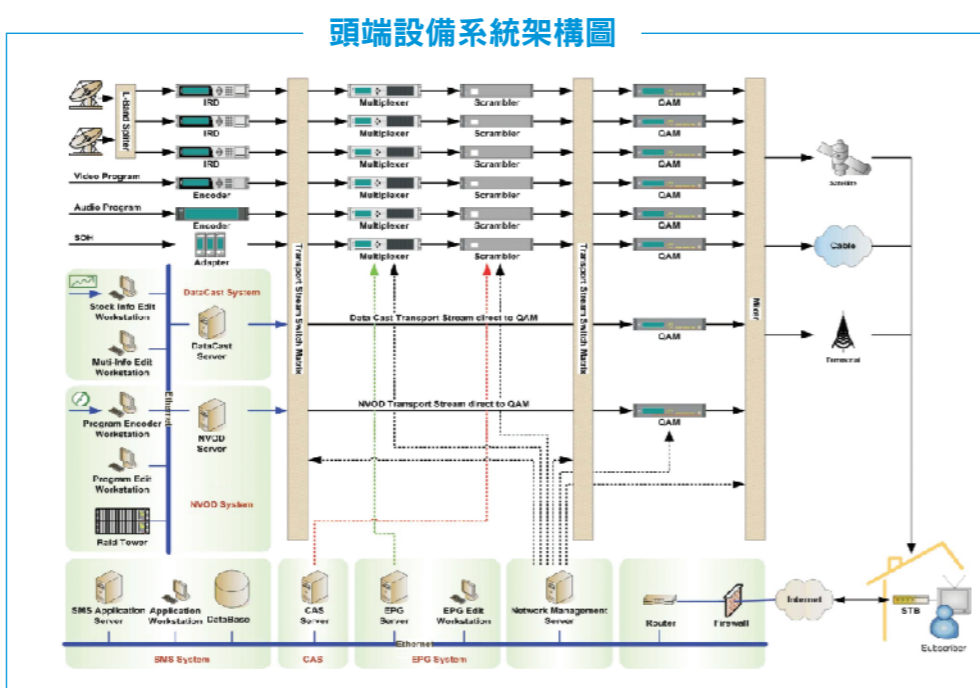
頭端設備系統架構圖

L-Band Splitter

IRD
IRD
IRD
Video Program
Encoder
Audio Program
Encoder
SDH
Adapter

Transport Stream Switch Matrix

Multiplexer
Multiplexer
Multiplexer
Multiplexer
Multiplexer
Multiplexer

Scrambler
Scrambler
Scrambler
Scrambler
Scrambler
Scrambler

Transport Stream Switch Matrix

QAM
QAM
QAM
QAM
QAM
QAM

Mixer

Satellite
Cable
Terrestrial

Stock Info Edit Workstation
Muti-Info Edit Workstation
DataCast System
DataCast Server
Data Cast Transport Stream direct to QAM
QAM

Ethernet

Program Encoder Workstation
NVOD Server
NVOD Transport Stream direct to QAM
QAM
Program Edit Workstation
NVOD System
Raid Tower

SMS Application Server
Application Workstation
DataBase
SMS System

CAS Server
CAS

EPG Server
EPG Edit Workstation
EPG System

Network Management Server

Ethernet

Router
Firewall
Internet
STB
Subscriber